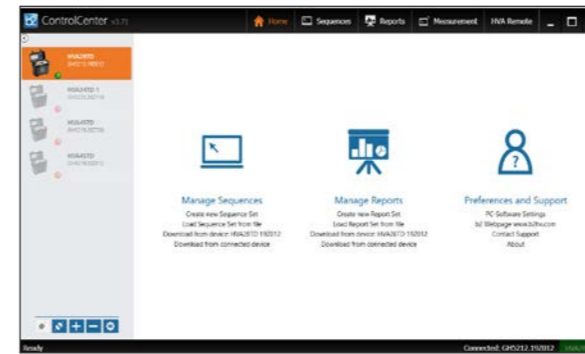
ControlCenter v3.73

Home Sequences Reports Measurement HVA Remote

HVA28TD
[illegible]

HVA28TD 1
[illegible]

HVA45TD
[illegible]

HVA45TD
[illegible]

Manage Sequences
Create new Sequence Set
Load Sequence Set from file
Download from device: HVA28TD 192012
Download from connected device

Manage Reports
Create new Report Set
Load Report Set from file
Download from device: HVA28TD 192012
Download from connected device

Preferences and Support
PC-Software Settings
b2 Webpage www.b2hv.com
Contact Support
About

Ready

Connected: GH5212.192012